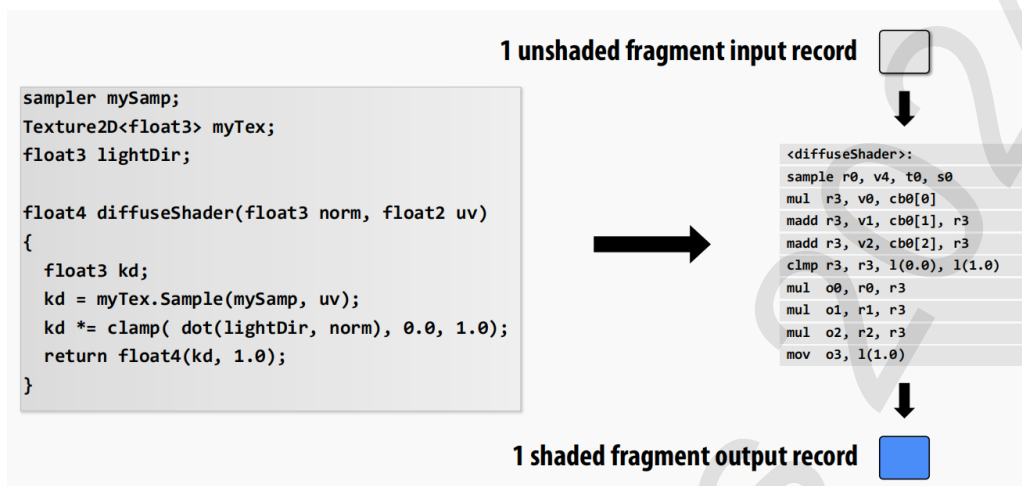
1 unshaded fragment input record

sampler mySamp;
Texture2D<float3> myTex;
float3 lightDir;

float4 diffuseShader(float3 norm, float2 uv)
{
float3 kd;
kd = myTex.Sample(mySamp, uv);
kd *= clamp( dot(lightDir, norm), 0.0, 1.0);
return float4(kd, 1.0);
}

<diffuseShader>:
sample r0, v4, t0, s0
mul r3, v0, cb0[0]
madd r3, v1, cb0[1], r3
madd r3, v2, cb0[2], r3
clmp r3, r3, l(0.0), l(1.0)
mul o0, r0, r3
mul o1, r1, r3
mul o2, r2, r3
mov o3, l(1.0)

1 shaded fragment output record